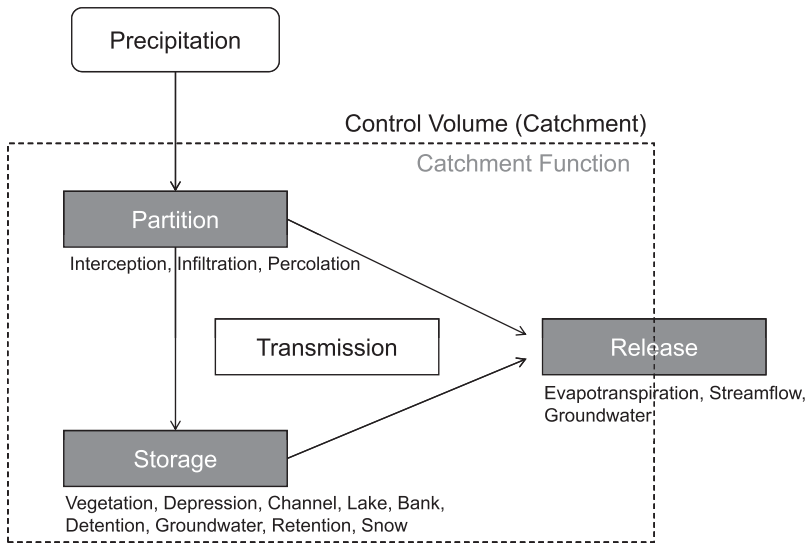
Precipitation

Control Volume (Catchment)

Catchment Function

Partition

Interception, Infiltration, Percolation

Transmission

Release

Evapotranspiration, Streamflow, Groundwater

Storage

Vegetation, Depression, Channel, Lake, Bank, Detention, Groundwater, Retention, Snow